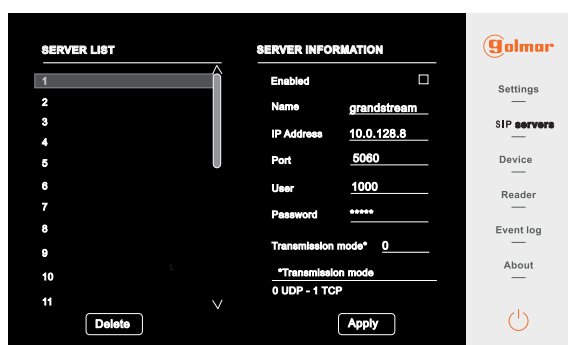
SERVER LIST

1
2
3
4
5
6
7
8
9
10
11

Delete

SERVER INFORMATION

Enabled

Name grandstream

IP Address 10.0.128.8

Port 5060

User 1000

Password *****

Transmission mode* 0

*Transmission mode
0 UDP - 1 TCP

Apply

golmar

Settings

SIP servers

Device

Reader

Event log

About